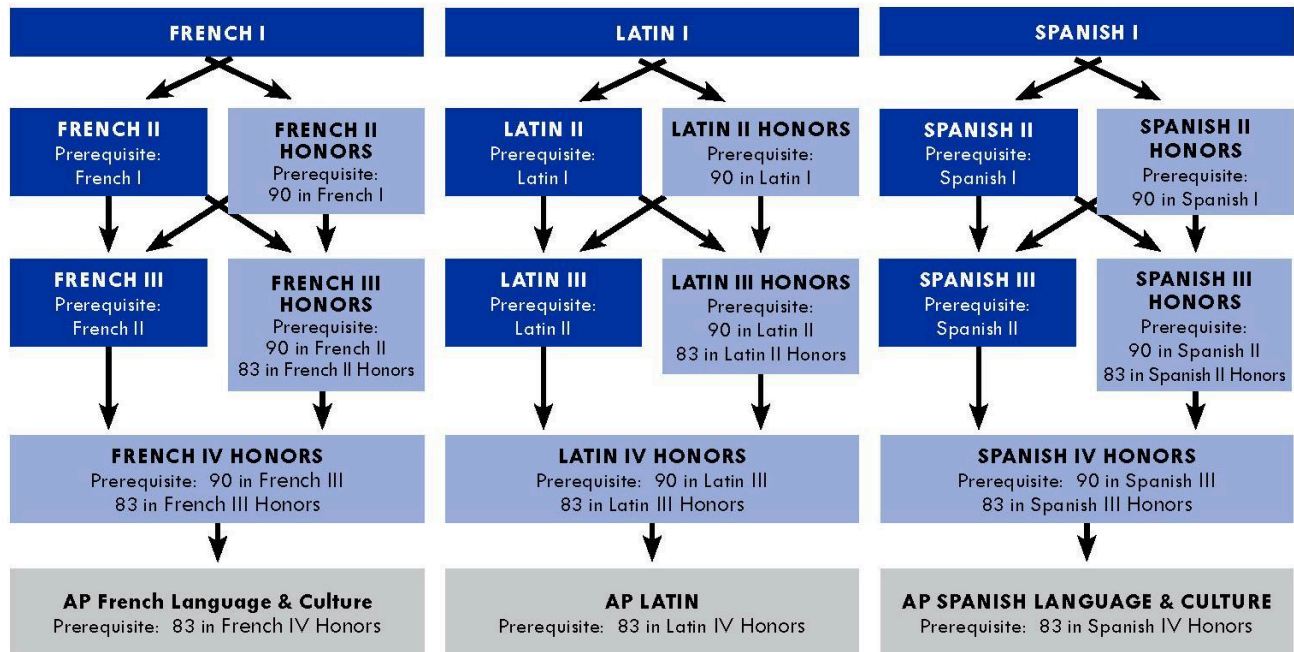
FRENCH I

FRENCH II
Prerequisite:
French I

FRENCH II HONORS
Prerequisite:
90 in French I

FRENCH III
Prerequisite:
French II

FRENCH III HONORS
Prerequisite:
90 in French II
83 in French II Honors

FRENCH IV HONORS
Prerequisite: 90 in French III
83 in French III Honors

AP French Language & Culture
Prerequisite: 83 in French IV Honors

LATIN I

LATIN II
Prerequisite:
Latin I

LATIN II HONORS
Prerequisite:
90 in Latin I

LATIN III
Prerequisite:
Latin II

LATIN III HONORS
Prerequisite:
90 in Latin II
83 in Latin II Honors

LATIN IV HONORS
Prerequisite: 90 in Latin III
83 in Latin III Honors

AP LATIN
Prerequisite: 83 in Latin IV Honors

SPANISH I

SPANISH II
Prerequisite:
Spanish I

SPANISH II HONORS
Prerequisite:
90 in Spanish I

SPANISH III
Prerequisite:
Spanish II

SPANISH III HONORS
Prerequisite:
90 in Spanish II
83 in Spanish II Honors

SPANISH IV HONORS
Prerequisite: 90 in Spanish III
83 in Spanish III Honors

AP SPANISH LANGUAGE & CULTURE
Prerequisite: 83 in Spanish IV Honors